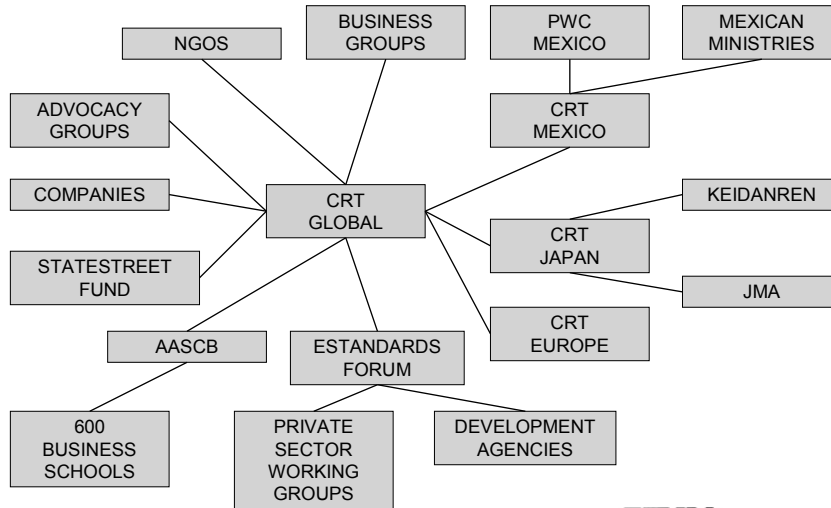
BUSINESS GROUPS

PWC MEXICO

MEXICAN MINISTRIES

NGOS

ADVOCACY GROUPS

CRT MEXICO

COMPANIES

CRT GLOBAL

KEIDANREN

CRT JAPAN

STATESTREET FUND

JMA

CRT EUROPE

AASCB

ESTANDARDS FORUM

600 BUSINESS SCHOOLS

PRIVATE SECTOR WORKING GROUPS

DEVELOPMENT AGENCIES